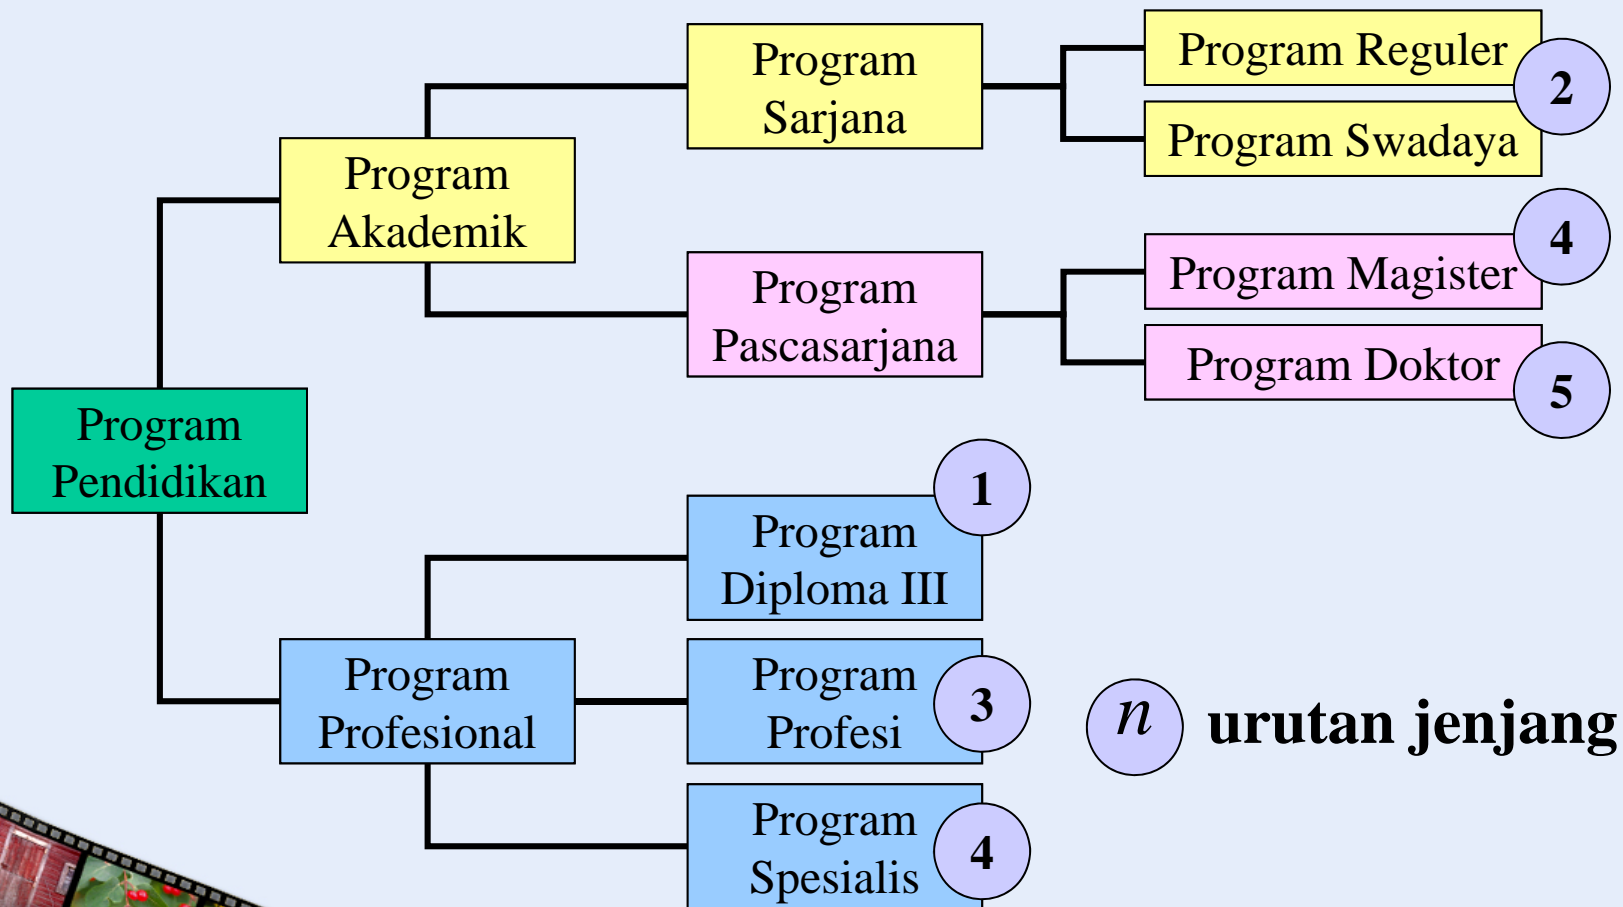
Program Pendidikan

Program Akademik

Program Sarjana

Program Reguler

Program Swadaya

2

Program Pascasarjana

Program Magister

4

Program Doktor

5

Program Profesional

Program Diploma III

1

Program Profesi

3

Program Spesialis

4

$n$ urutan jenjang